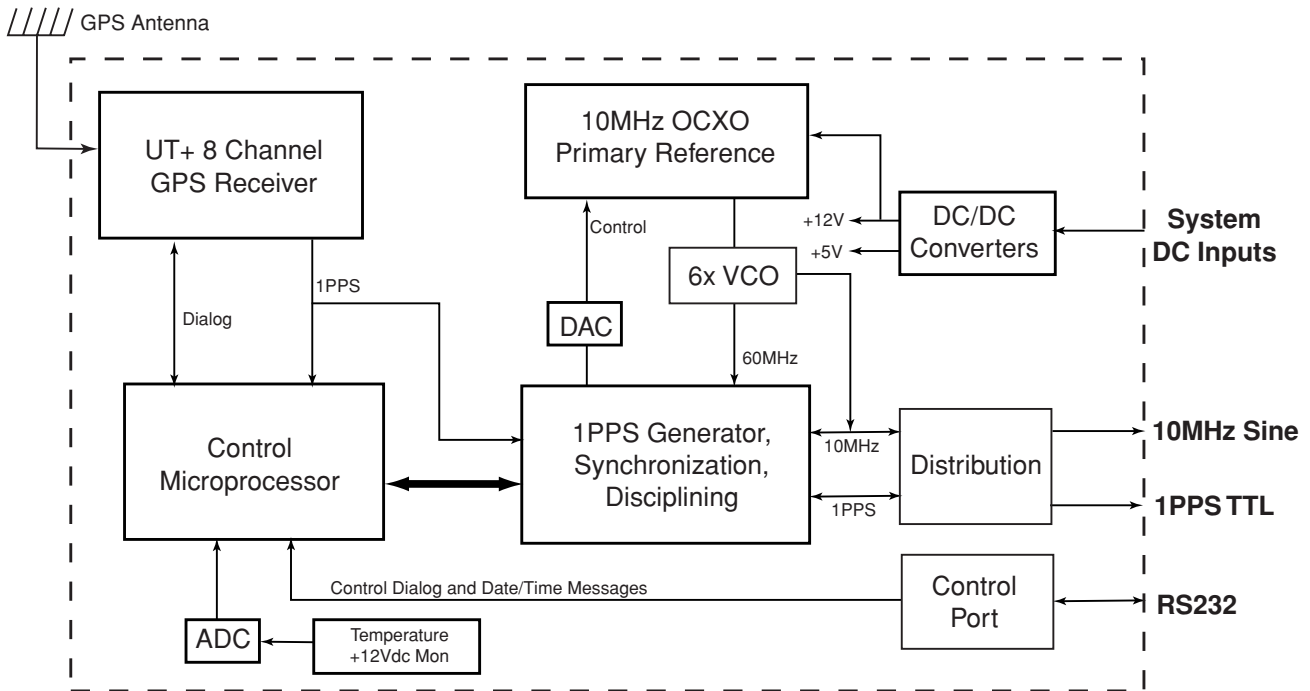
GPS Antenna

UT+ 8 Channel GPS Receiver

10MHz OCXO Primary Reference

Control

+12V

+5V

DC/DC Converters

System DC Inputs

6x VCO

1PPS

Dialog

DAC

60MHz

Control Microprocessor

1PPS Generator, Synchronization, Disciplining

10MHz

1PPS

Distribution

10MHz Sine

1PPS TTL

Control Dialog and Date/Time Messages

Control Port

RS232

ADC

Temperature +12Vdc Mon